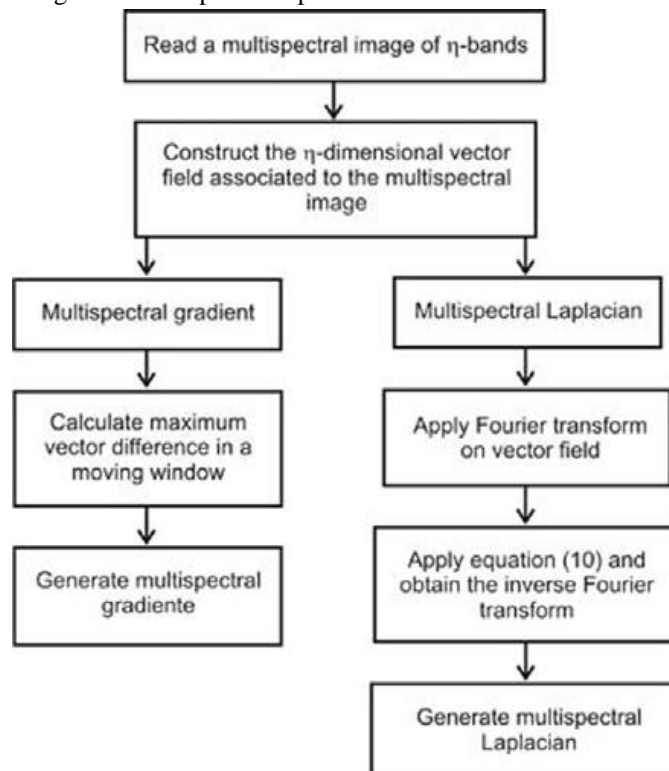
Read a multispectral image of η-bands

Construct the η-dimensional vector field associated to the multispectral image

Multispectral gradient

Calculate maximum vector difference in a moving window

Generate multispectral gradiente

Multispectral Laplacian

Apply Fourier transform on vector field

Apply equation (10) and obtain the inverse Fourier transform

Generate multispectral Laplacian